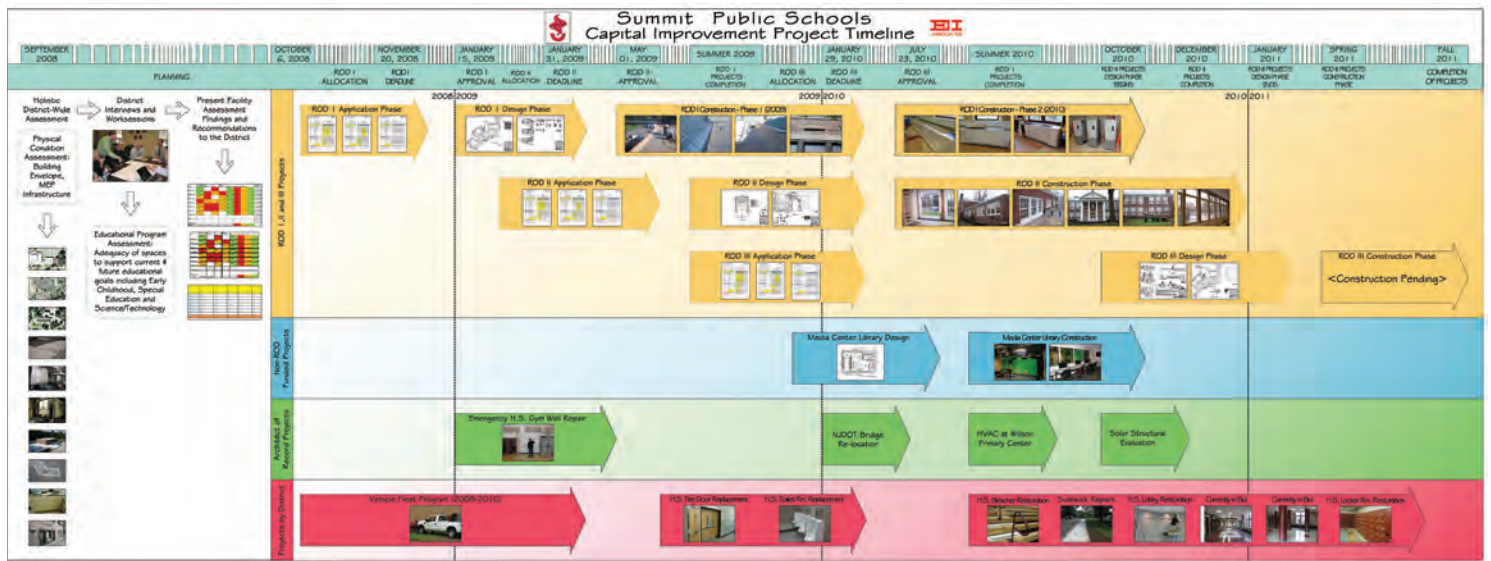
Summit Public Schools
Capital Improvement Project Timeline

SEPTEMBER 2008
OCTOBER 6, 2008
NOVEMBER 20, 2008
JANUARY 15, 2009
JANUARY 31, 2009
MAY 01, 2009
SUMMER 2009
JANUARY 29, 2010
JULY 23, 2010
SUMMER 2010
OCTOBER 2010
DECEMBER 2010
JANUARY 2011
SPRING 2011
FALL 2011

PLANNING
ROD I ALLOCATION
ROD I DEADLINE
ROD I APPROVAL
ROD II ALLOCATION
ROD II DEADLINE
ROD II APPROVAL
ROD I PROJECTS COMPLETION
ROD III ALLOCATION
ROD III DEADLINE
ROD III APPROVAL
ROD I PROJECTS COMPLETION
ROD II PROJECTS DESIGN PHASE BEGINS
ROD II PROJECTS COMPLETION
ROD III PROJECTS DESIGN PHASE ENDS
ROD III PROJECTS CONSTRUCTION PHASE
COMPLETION OF PROJECTS

Holistic District-Wide Assessment
Physical Condition Assessment: Building Envelope, MEP Infrastructure
District Interviews and Worksessions
Educational Program Assessment: Adequacy of spaces to support current & future educational goals including Early Childhood, Special Education and Science/Technology
Present Facility Assessment Findings and Recommendations to the District

2008 2009
2009 2010
2010 2011

ROD I, II and III Projects
ROD I Application Phase
ROD I Design Phase
ROD I Construction - Phase 1 (2009)
ROD I Construction - Phase 2 (2010)
ROD II Application Phase
ROD II Design Phase
ROD II Construction Phase
ROD III Application Phase
ROD III Design Phase
ROD III Construction Phase
<Construction Pending>

Non ROD Funded Projects
Media Center Library Design
Media Center Library Construction

Architect of Record Projects
Emergency H.S. Gym Wall Repair
NJDOT Bridge Re-location
HVAC at Wilson Primary Center
Solar Structural Evaluation

Projects by District
Vehicle Fleet Program (2008-2010)
H.S. Fire Door Replacement
H.S. Toilet Rm. Replacement
H.S. Bleacher Restoration
Sidewalk Repairs
H.S. Lobby Restoration
Currently in Bid
Currently in Bid
H.S. Locker Rm. Restoration